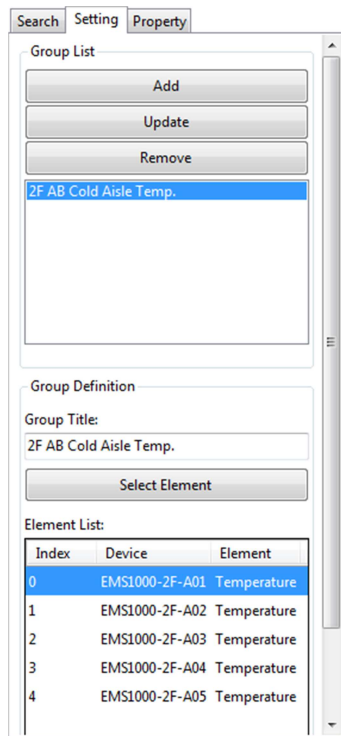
Search Setting Property

Group List

Add

Update

Remove

2F AB Cold Aisle Temp.

Group Definition

Group Title:

2F AB Cold Aisle Temp.

Select Element

Element List:

| Index | Device | Element |
|---|---|---|
| 0 | EMS1000-2F-A01 | Temperature |
| 1 | EMS1000-2F-A02 | Temperature |
| 2 | EMS1000-2F-A03 | Temperature |
| 3 | EMS1000-2F-A04 | Temperature |
| 4 | EMS1000-2F-A05 | Temperature |